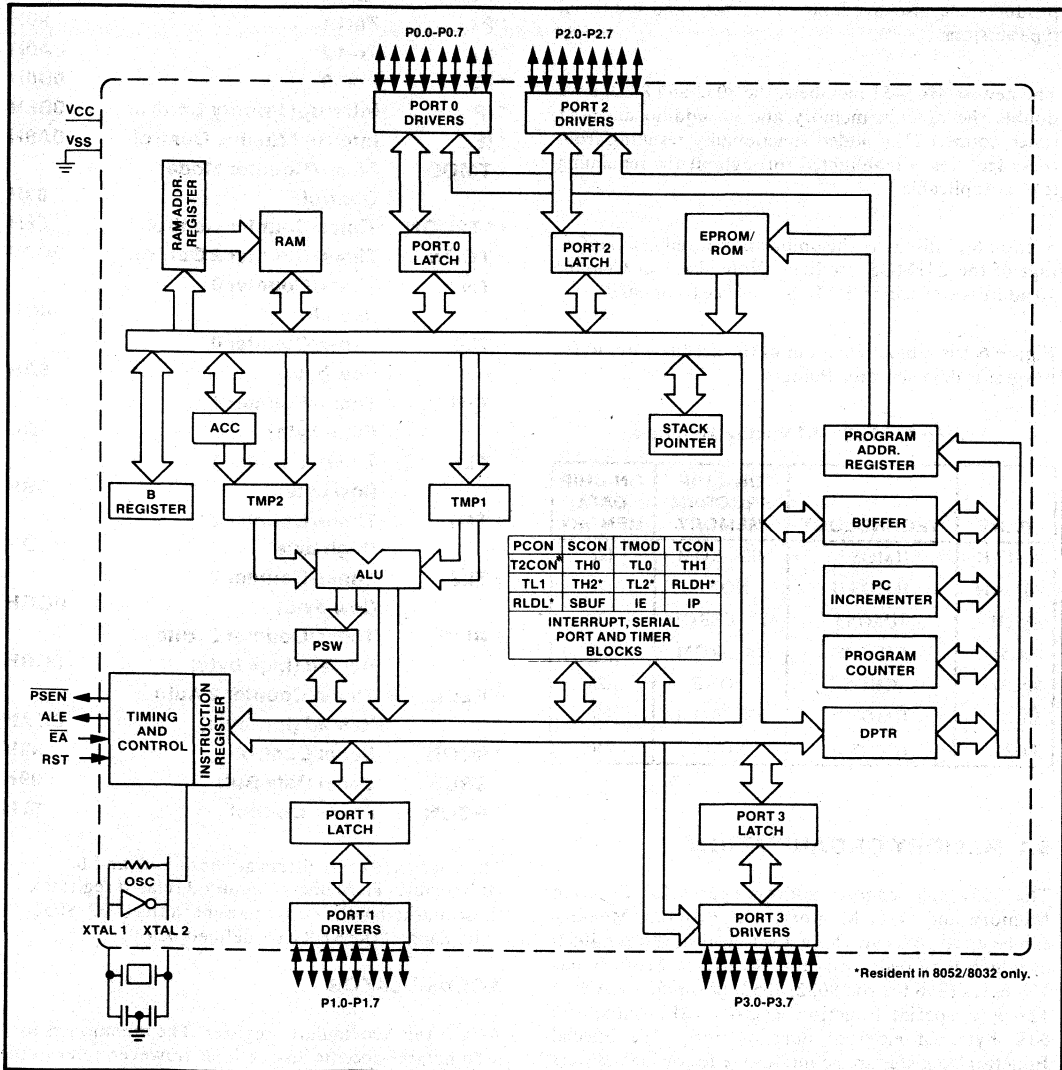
P0.0-P0.7
P2.0-P2.7
$V_{CC}$
$V_{SS}$
PORT 0 DRIVERS
PORT 2 DRIVERS
RAM ADDR. REGISTER
RAM
PORT 0 LATCH
PORT 2 LATCH
EPROM/ ROM
ACC
STACK POINTER
PROGRAM ADDR. REGISTER
B REGISTER
TMP2
TMP1
BUFFER
ALU

| PCON | SCON | TMOD | TCON |
|---|---|---|---|
| T2CON* | TH0 | TL0 | TH1 |
| TL1 | TH2* | TL2* | RLDH* |
| RLDL* | SBUF | IE | IP |

INTERRUPT, SERIAL PORT AND TIMER BLOCKS
PC INCREMENTER
PSW
PROGRAM COUNTER
$\overline{PSEN}$
ALE
$\overline{EA}$
RST
TIMING AND CONTROL
INSTRUCTION REGISTER
DPTR
PORT 1 LATCH
PORT 3 LATCH
OSC
XTAL 1
XTAL 2
PORT 1 DRIVERS
PORT 3 DRIVERS
*Resident in 8052/8032 only.
P1.0-P1.7
P3.0-P3.7